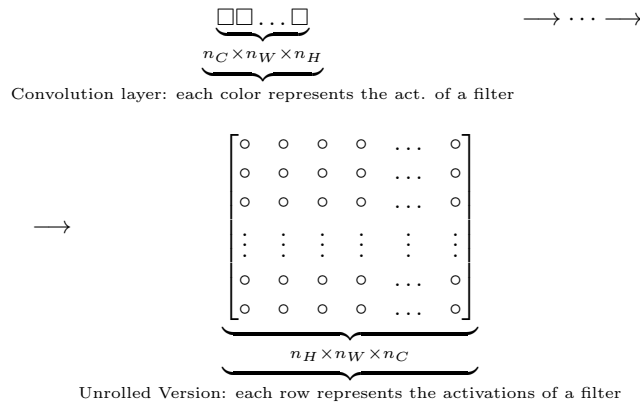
$\underbrace{\square\square\ldots\square}_{n_C \times n_W \times n_H}$ $\longrightarrow \cdots \longrightarrow$

Convolution layer: each color represents the act. of a filter

$\longrightarrow$ $\underbrace{\begin{bmatrix} \circ & \circ & \circ & \circ & \ldots & \circ \\ \circ & \circ & \circ & \circ & \ldots & \circ \\ \circ & \circ & \circ & \circ & \ldots & \circ \\ \vdots & \vdots & \vdots & \vdots & \vdots & \vdots \\ \circ & \circ & \circ & \circ & \ldots & \circ \\ \circ & \circ & \circ & \circ & \ldots & \circ \end{bmatrix}}_{n_H \times n_W \times n_C}$

Unrolled Version: each row represents the activations of a filter